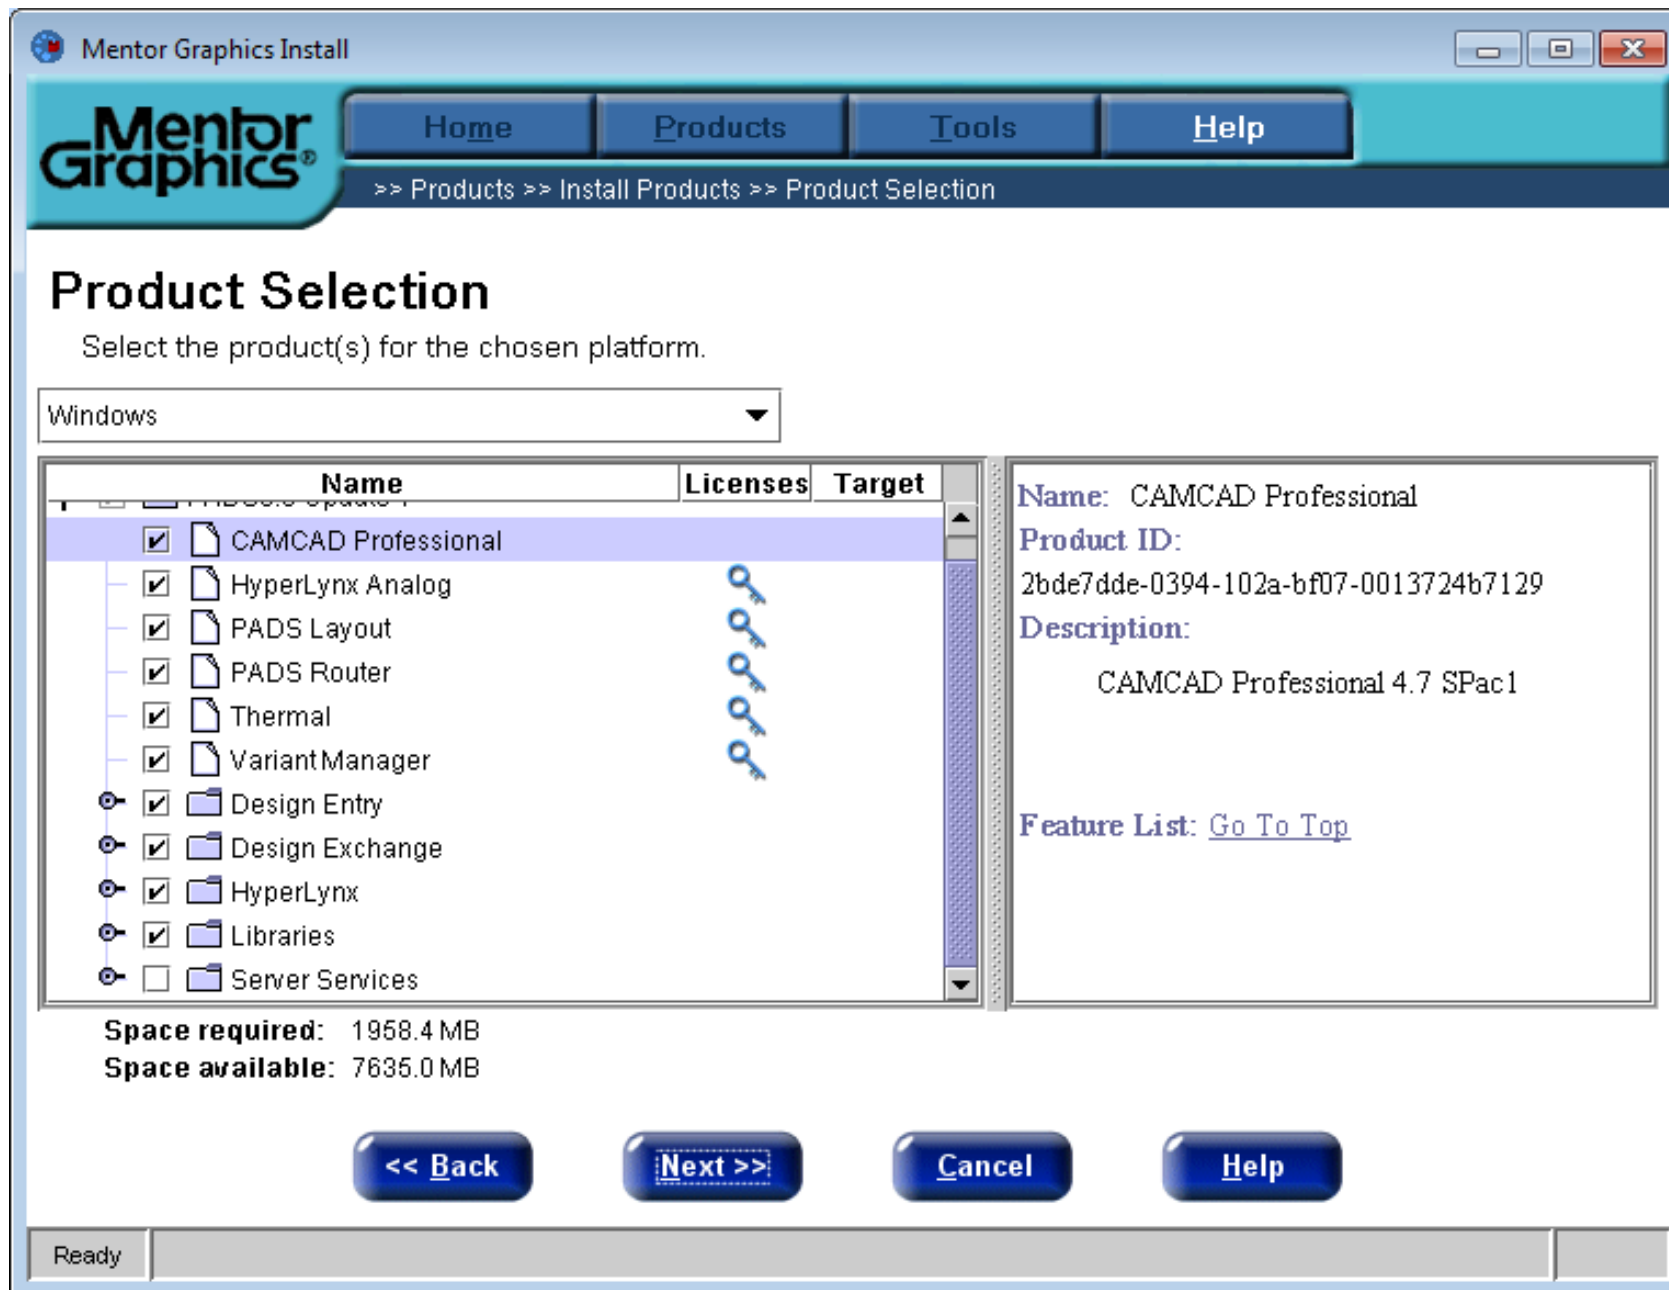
Mentor Graphics Install

Mentor Graphics®

Home Products Tools Help

>> Products >> Install Products >> Product Selection

Product Selection

Select the product(s) for the chosen platform.

Windows

| Name | Licenses | Target |
|---|---|---|
| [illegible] | | |
| CAMCAD Professional | | |
| HyperLynx Analog | | |
| PADS Layout | | |
| PADS Router | | |
| Thermal | | |
| Variant Manager | | |
| Design Entry | | |
| Design Exchange | | |
| HyperLynx | | |
| Libraries | | |
| Server Services | | |

Name: CAMCAD Professional
Product ID:
2bde7dde-0394-102a-bf07-0013724b7129
Description:

CAMCAD Professional 4.7 SPac1

Feature List: Go To Top

Space required: 1958.4 MB
Space available: 7635.0 MB

<< Back Next >> Cancel Help

Ready